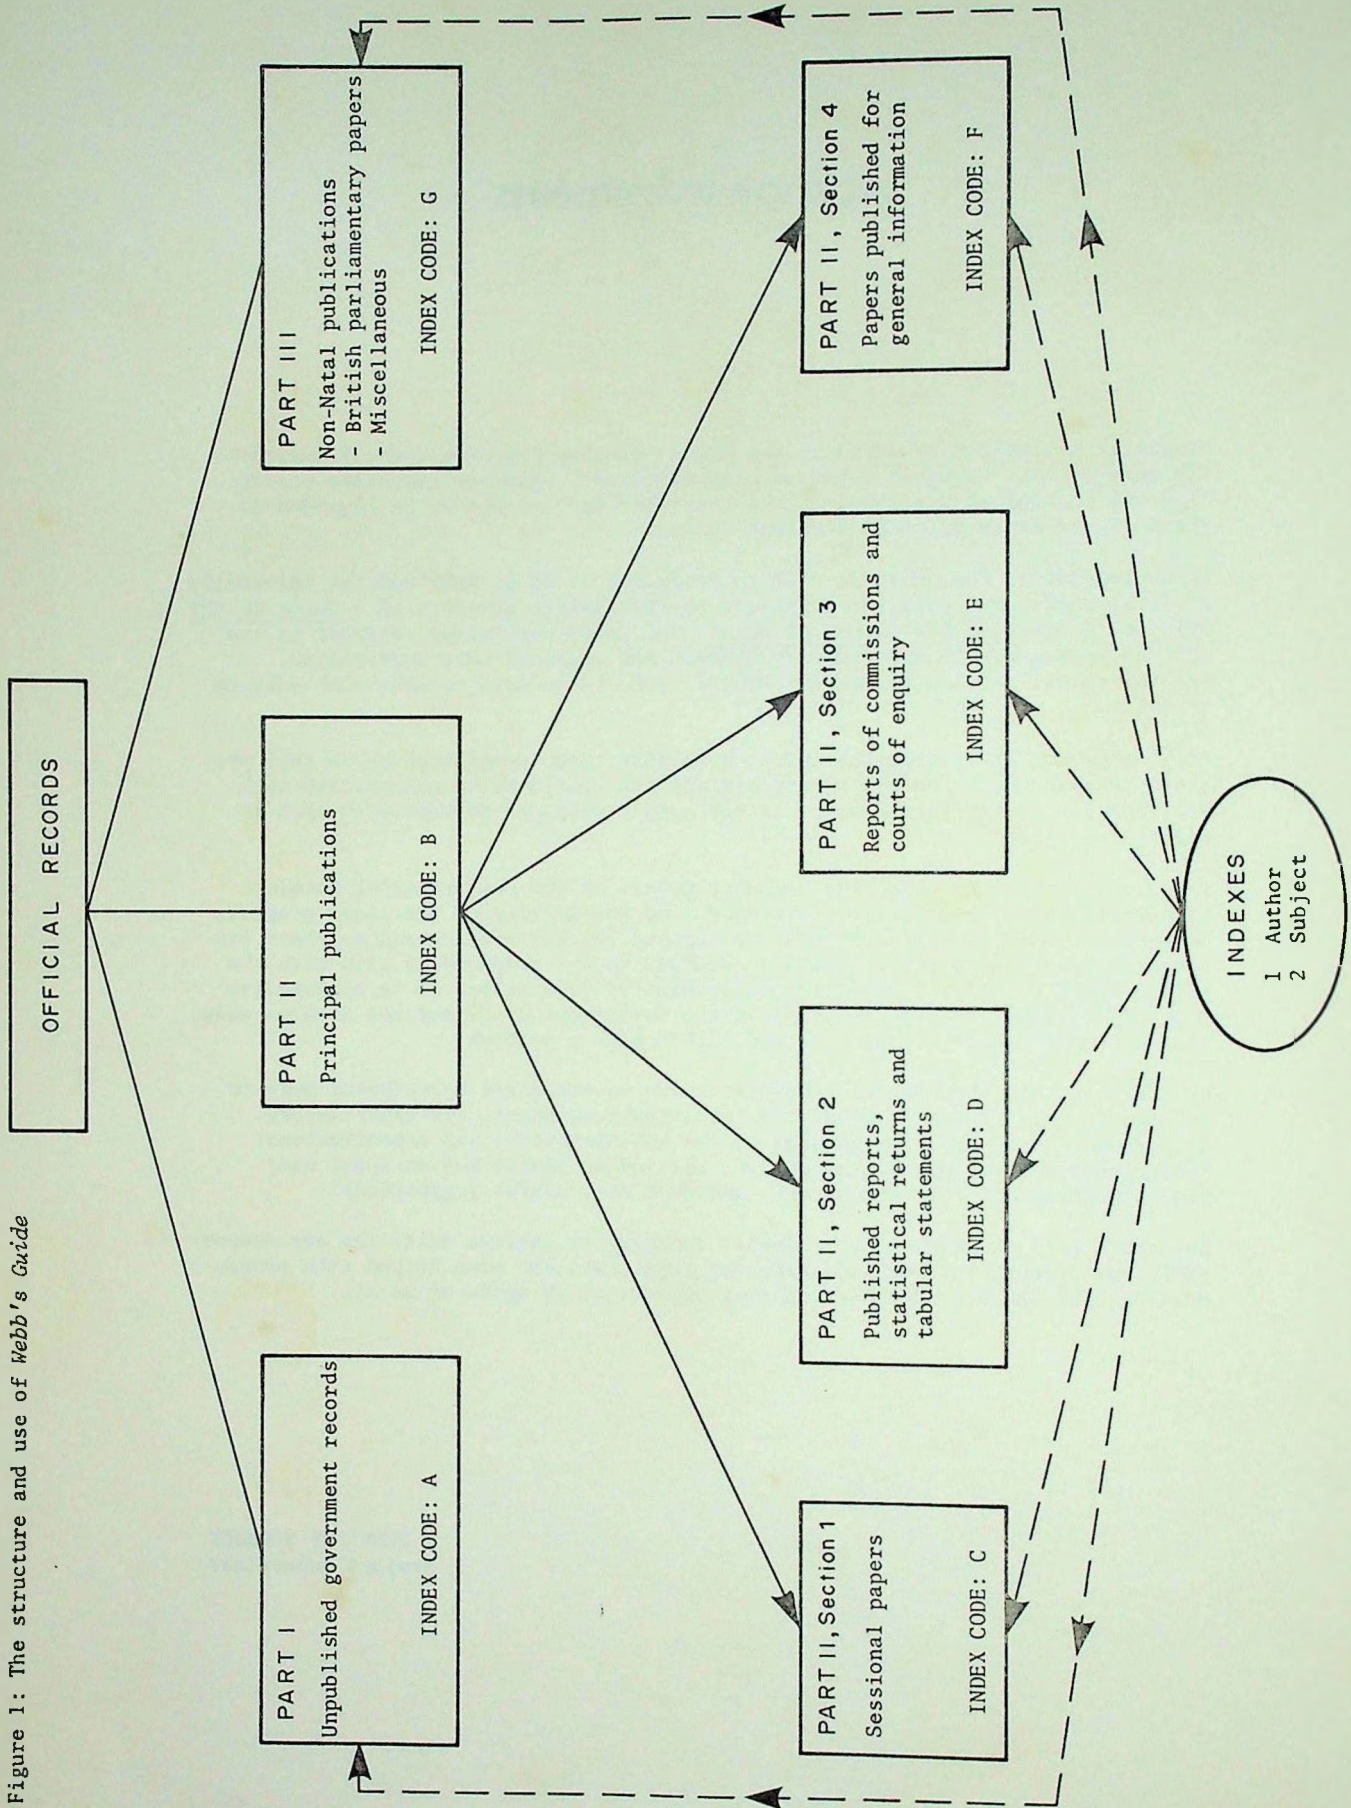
Figure 1: The structure and use of *Webb's Guide*

OFFICIAL RECORDS

PART I
Unpublished government records
INDEX CODE: A

PART II
Principal publications
INDEX CODE: B

PART III
Non-Natal publications
- British parliamentary papers
- Miscellaneous
INDEX CODE: G

PART II, Section 1
Sessional papers
INDEX CODE: C

PART II, Section 2
Published reports, statistical returns and tabular statements
INDEX CODE: D

PART II, Section 3
Reports of commissions and courts of enquiry
INDEX CODE: E

PART II, Section 4
Papers published for general information
INDEX CODE: F

INDEXES
1 Author
2 Subject